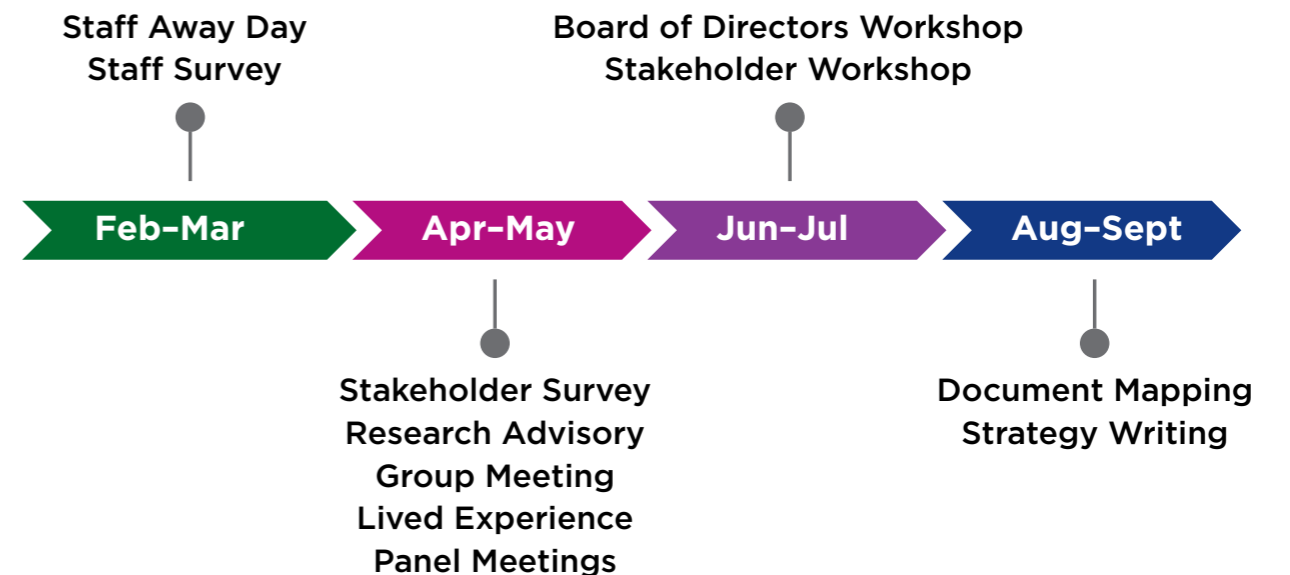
Staff Away Day
Staff Survey

Board of Directors Workshop
Stakeholder Workshop

Feb–Mar

Apr–May

Jun–Jul

Aug–Sept

Stakeholder Survey
Research Advisory
Group Meeting
Lived Experience
Panel Meetings

Document Mapping
Strategy Writing